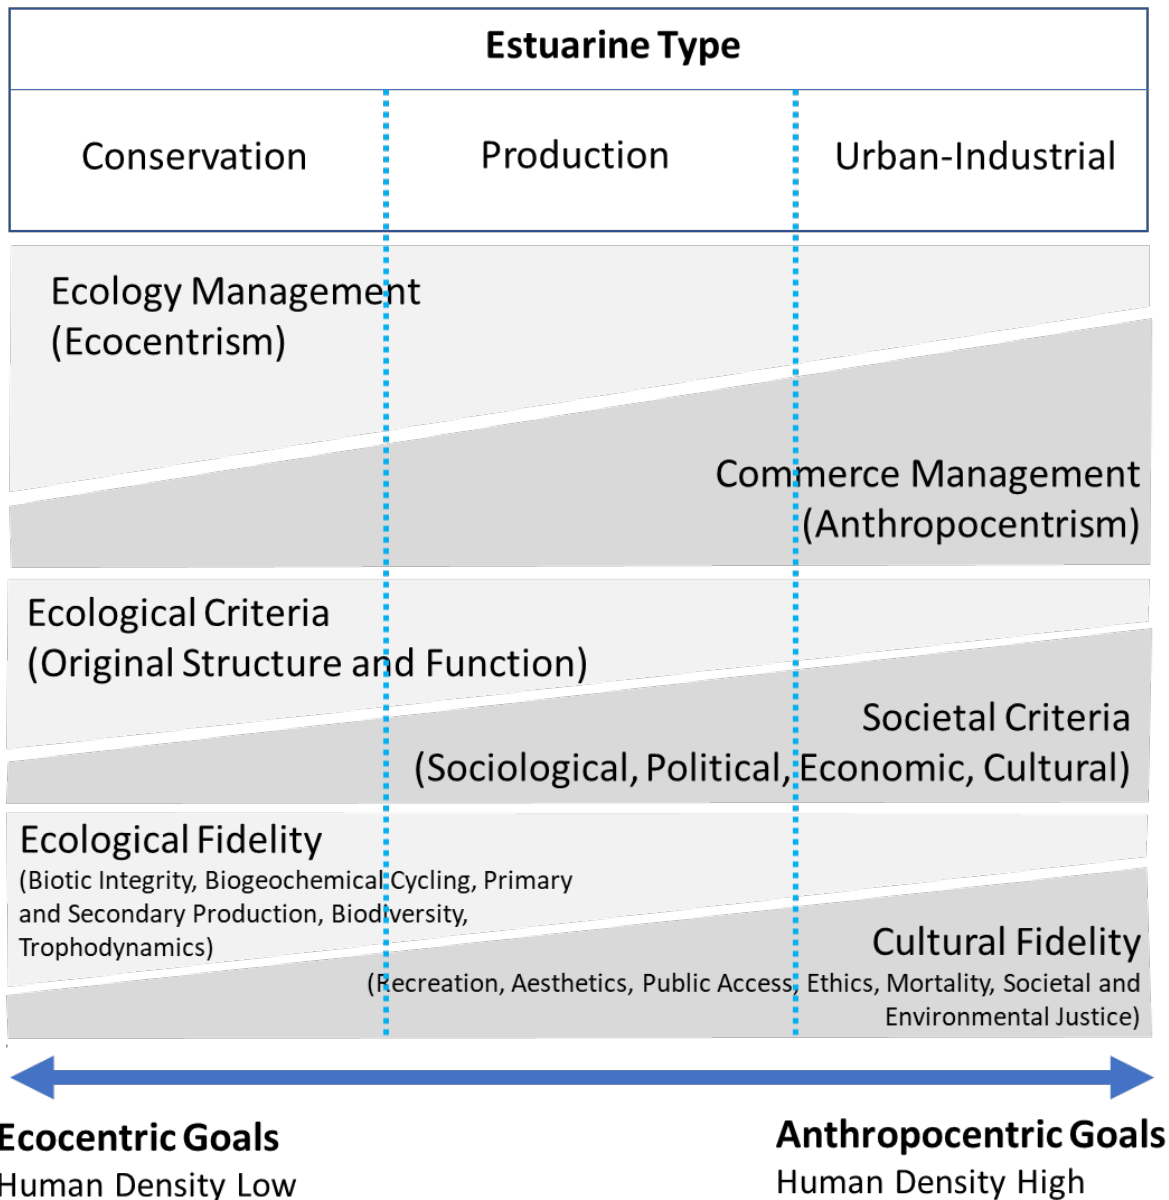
Estuarine Type

| Conservation | Production | Urban-Industrial |
|---|---|---|

Ecology Management (Ecocentrism)

Commerce Management (Anthropocentrism)

Ecological Criteria (Original Structure and Function)

Societal Criteria (Sociological, Political, Economic, Cultural)

Ecological Fidelity
(Biotic Integrity, Biogeochemical Cycling, Primary and Secondary Production, Biodiversity, Trophodynamics)

Cultural Fidelity
(Recreation, Aesthetics, Public Access, Ethics, Mortality, Societal and Environmental Justice)

Ecocentric Goals
Human Density Low

Anthropocentric Goals
Human Density High